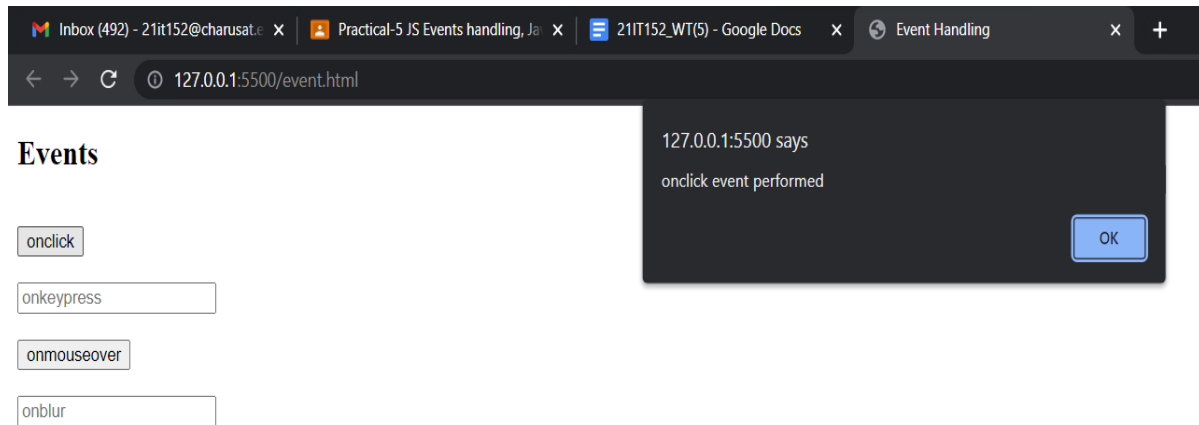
Inbox (492) - 21it152@charusat.e ×
Practical-5 JS Events handling, Ja ×
21IT152_WT(5) - Google Docs ×
Event Handling ×
+

127.0.0.1:5500/event.html

Events

onclick

onkeypress

onmouseover

onblur

127.0.0.1:5500 says

onclick event performed

OK